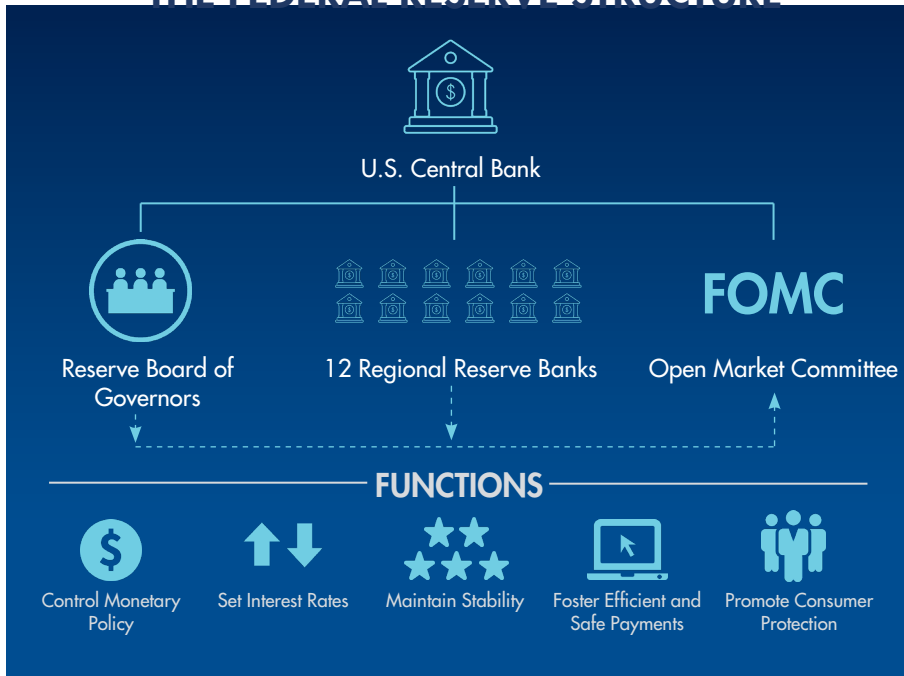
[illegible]

U.S. Central Bank

Reserve Board of Governors

12 Regional Reserve Banks

FOMC

Open Market Committee

FUNCTIONS

Control Monetary Policy

Set Interest Rates

Maintain Stability

Foster Efficient and Safe Payments

Promote Consumer Protection